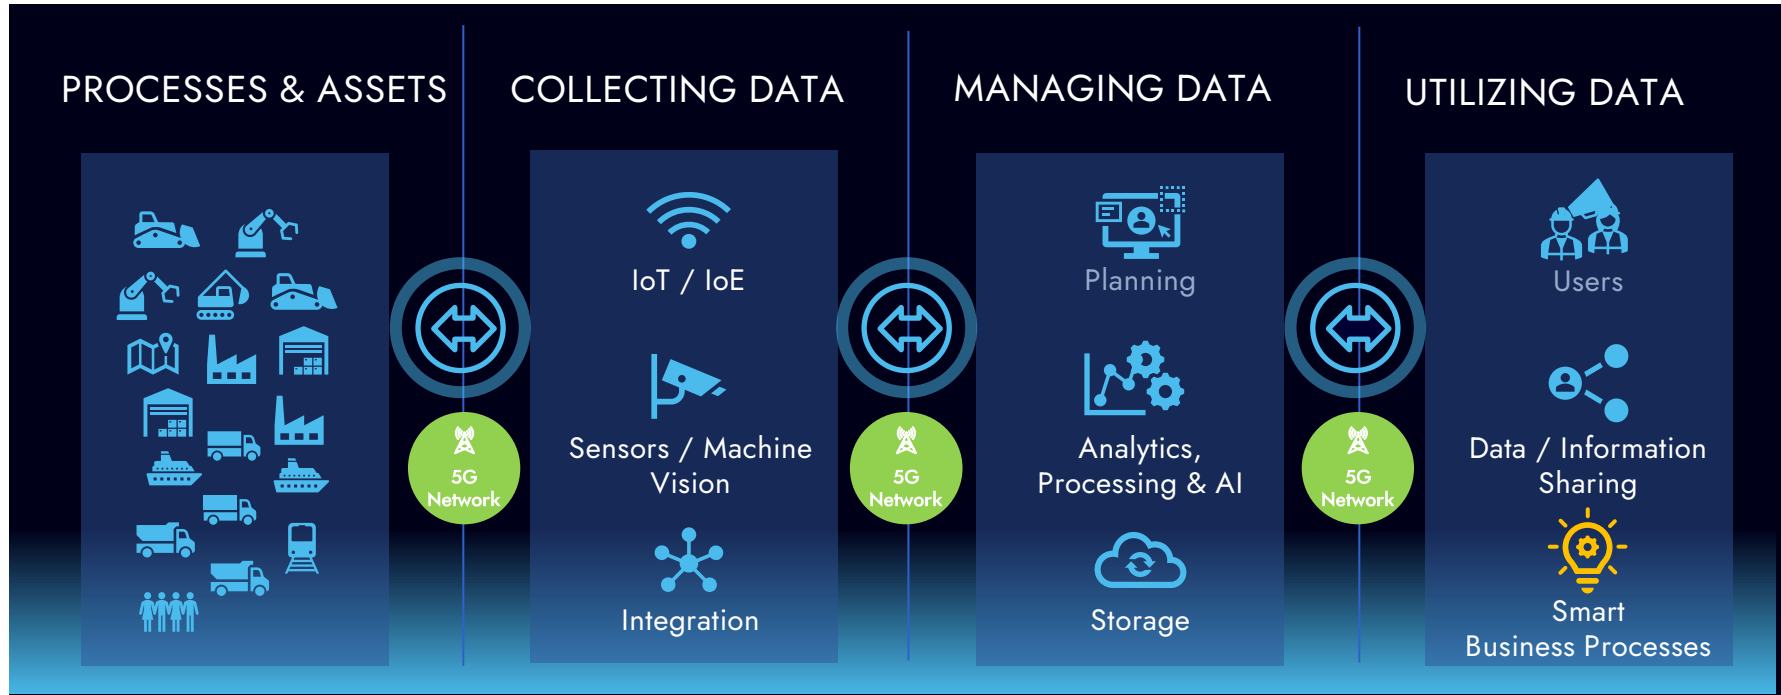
PROCESSES & ASSETS

COLLECTING DATA

IoT / IoE

Sensors / Machine Vision

Integration

5G Network

MANAGING DATA

Planning

Analytics, Processing & AI

Storage

5G Network

UTILIZING DATA

Users

Data / Information Sharing

Smart Business Processes

5G Network